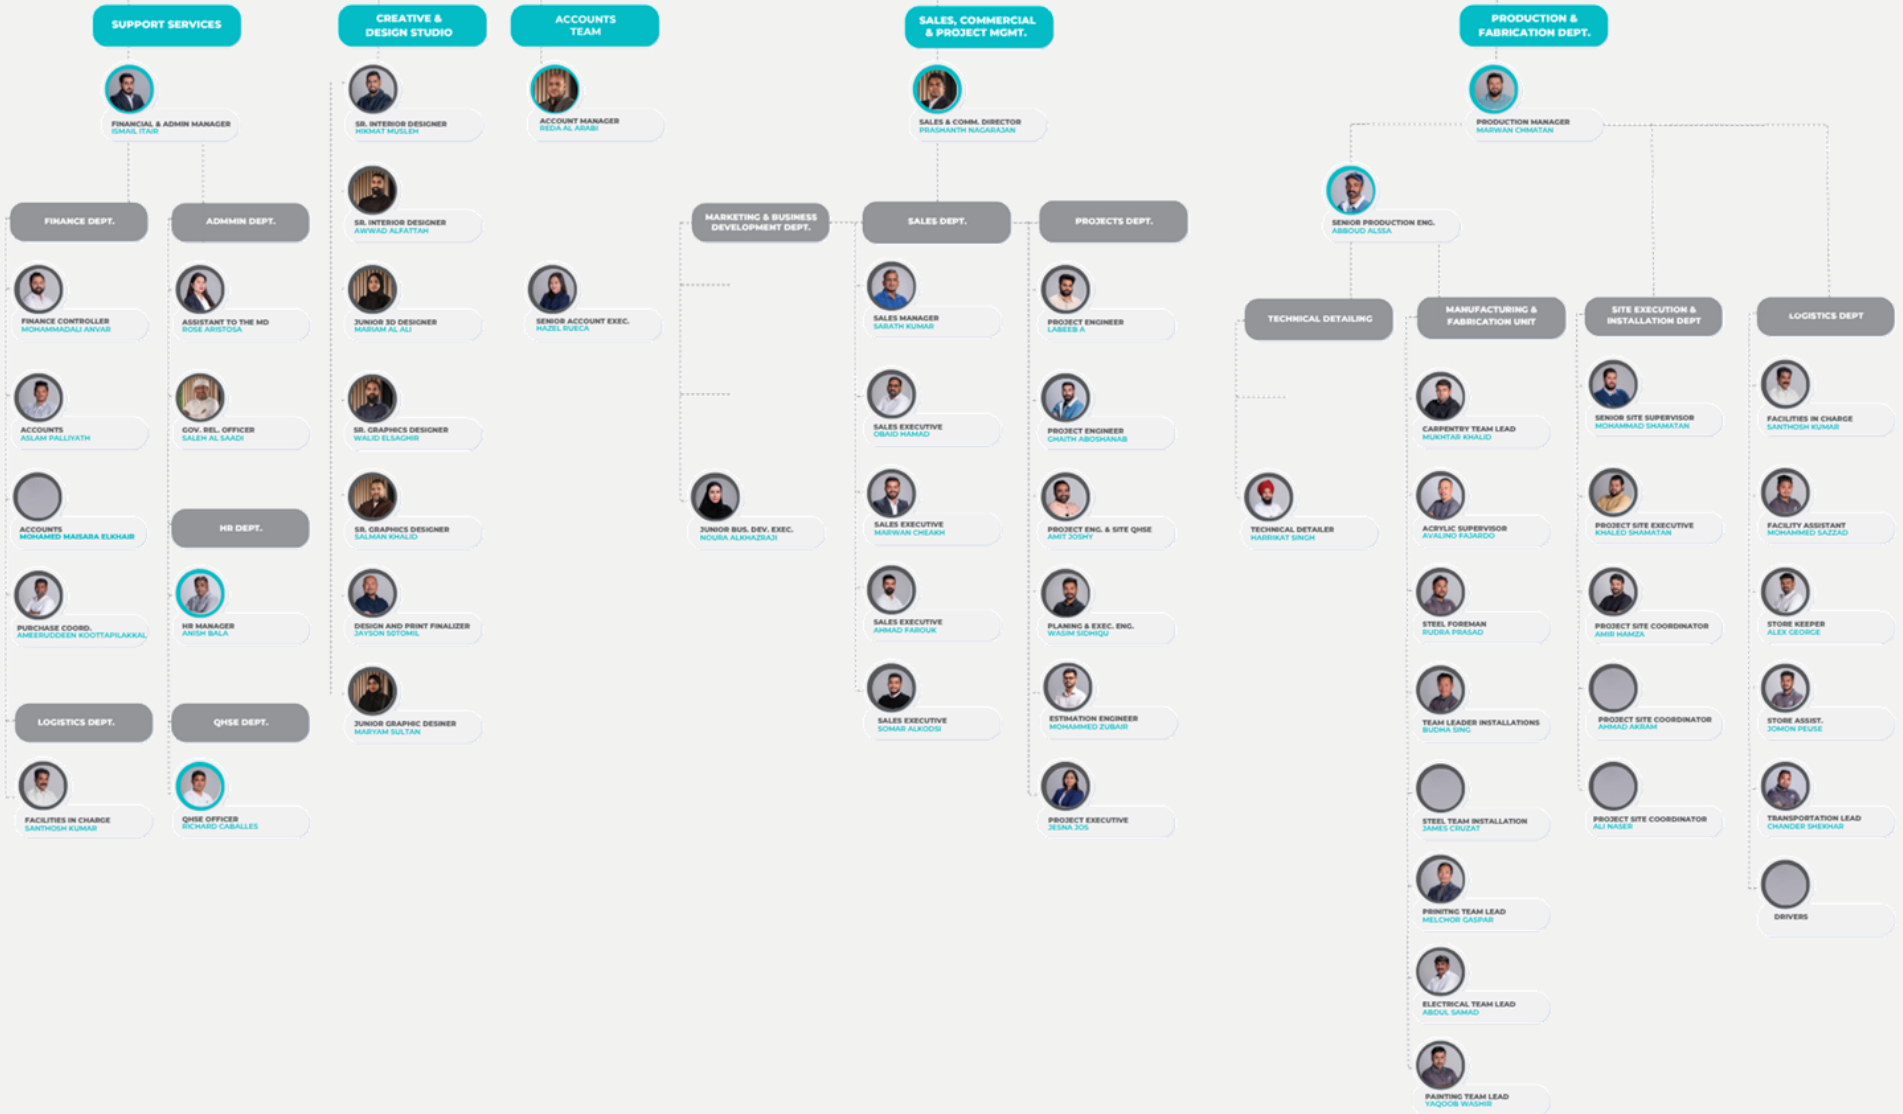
SUPPORT SERVICES

FINANCIAL & ADMIN MANAGER
ISMAIL ITAIR

FINANCE DEPT.

FINANCE CONTROLLER
MOHAMMADALI ANVAR

ACCOUNTS
ASLAM PALLIYATH

ACCOUNTS
MOHAMED MAISARA ELKHAIR

PURCHASE COORD.
AMEERUDDEEN KOOTTAPILAKKAL

LOGISTICS DEPT.

FACILITIES IN CHARGE
SANTHOSH KUMAR

ADMMIN DEPT.

ASSISTANT TO THE MD
ROSE ARISTOSA

GOV. REL. OFFICER
SALEH AL SAADI

HR DEPT.

HR MANAGER
ANISH BALA

QHSE DEPT.

QHSE OFFICER
RICHARD CABALLES

CREATIVE & DESIGN STUDIO

SR. INTERIOR DESIGNER
HIKMAT MUSLEM

SR. INTERIOR DESIGNER
AWWAD ALFATTAH

JUNIOR 3D DESIGNER
MARIAM AL ALI

SR. GRAPHICS DESIGNER
WALID ELSAGHIR

SR. GRAPHICS DESIGNER
SALMAN KHALID

DESIGN AND PRINT FINALIZER
JAYSON SOTOMIL

JUNIOR GRAPHIC DESINER
MARYAM SULTAN

ACCOUNTS TEAM

ACCOUNT MANAGER
REDA AL ARABI

SENIOR ACCOUNT EXEC.
HAZEL RUECA

MARKETING & BUSINESS DEVELOPMENT DEPT.

JUNIOR BUS. DEV. EXEC.
NOURA ALKHAZRAJI

SALES, COMMERCIAL & PROJECT MGMT.

SALES & COMM. DIRECTOR
PRASHANTH NAGARAJAN

SALES DEPT.

SALES MANAGER
SARATH KUMAR

SALES EXECUTIVE
OBAID HAMAD

SALES EXECUTIVE
MARWAN CHEAKH

SALES EXECUTIVE
AHMAD FAROUK

SALES EXECUTIVE
SOMAR ALKODSI

PROJECTS DEPT.

PROJECT ENGINEER
LABEEB A

PROJECT ENGINEER
GHAITH ABOSHANAB

PROJECT ENG. & SITE QHSE
AMIT JOSHY

PLANING & EXEC. ENG.
WASIM SIDHIQU

ESTIMATION ENGINEER
MOHAMMED ZUBAIR

PROJECT EXECUTIVE
JESNA JOS

PRODUCTION & FABRICATION DEPT.

PRODUCTION MANAGER
MARWAN CHMATAN

SENIOR PRODUCTION ENG.
ABBOUD ALSSA

TECHNICAL DETAILING

TECHNICAL DETAILER
HARRIKAT SINGH

MANUFACTURING & FABRICATION UNIT

CARPENTRY TEAM LEAD
MUKHTAR KHALID

ACRYLIC SUPERVISOR
AVALINO FAJARDO

STEEL FOREMAN
RUDRA PRASAD

TEAM LEADER INSTALLATIONS
BUDHA SING

STEEL TEAM INSTALLATION
JAMES CRUZAT

PRINITNG TEAM LEAD
MELCHOR GASPAR

ELECTRICAL TEAM LEAD
ABDUL SAMAD

PAINTING TEAM LEAD
YAQOOB WASHIR

SITE EXECUTION & INSTALLATION DEPT

SENIOR SITE SUPERVISOR
MOHAMMAD SHAMATAN

PROJECT SITE EXECUTIVE
KHALED SHAMATAN

PROJECT SITE COORDINATOR
AMIR HAMZA

PROJECT SITE COORDINATOR
AHMAD AKRAM

PROJECT SITE COORDINATOR
ALI NASER

LOGISTICS DEPT

FACILITIES IN CHARGE
SANTHOSH KUMAR

FACILITY ASSISTANT
MOHAMMED SAZZAD

STORE KEEPER
ALEX GEORGE

STORE ASSIST.
JOMON PEUSE

TRANSPORTATION LEAD
CHANDER SHEKHAR

DRIVERS